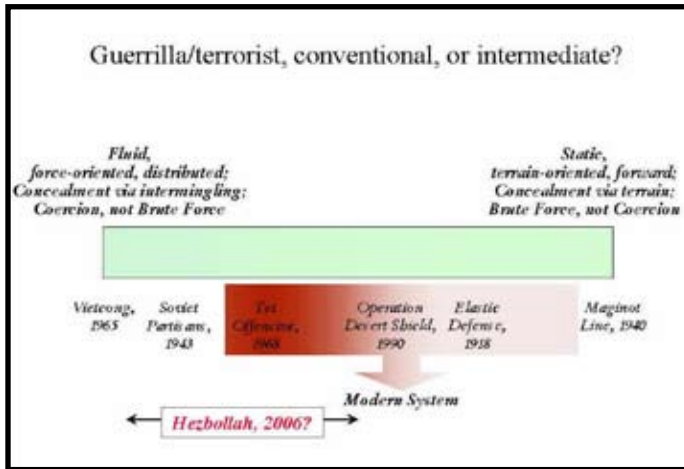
Guerrilla/terrorist, conventional, or intermediate?

Fluid, force-oriented, distributed; Concealment via intermingling; Coercion, not Brute Force

Static, terrain-oriented, forward; Concealment via terrain; Brute Force, not Coercion

Vietcong, 1965

Soviet Partisans, 1943

Tet Offensive, 1968

Operation Desert Shield, 1990

Elastic Defense, 1918

Maginot Line, 1940

Modern System

Hezbollah, 2006?